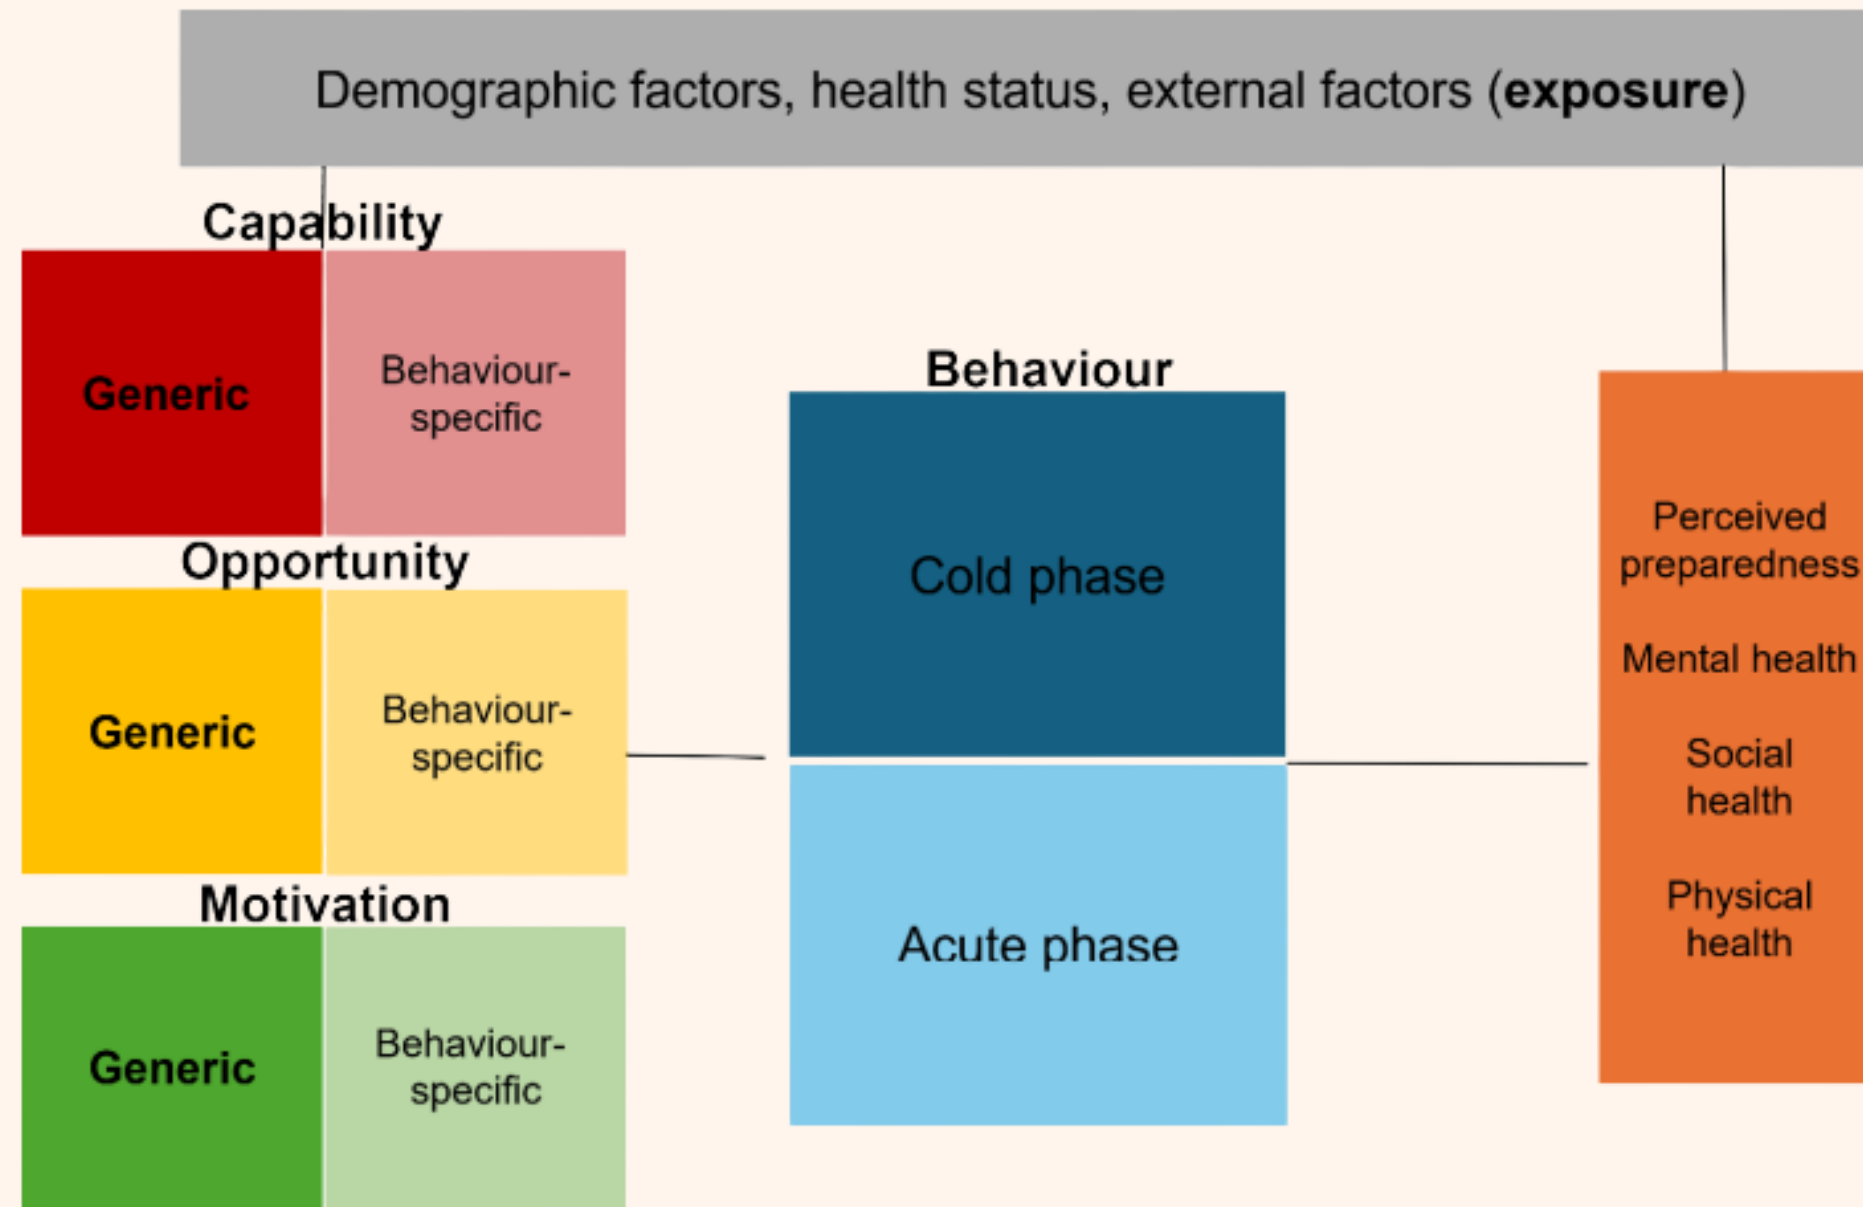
Demographic factors, health status, external factors (**exposure**)

Capability

Generic

Behaviour-specific

Opportunity

Generic

Behaviour-specific

Motivation

Generic

Behaviour-specific

Behaviour

Cold phase

Acute phase

Perceived preparedness

Mental health

Social health

Physical health